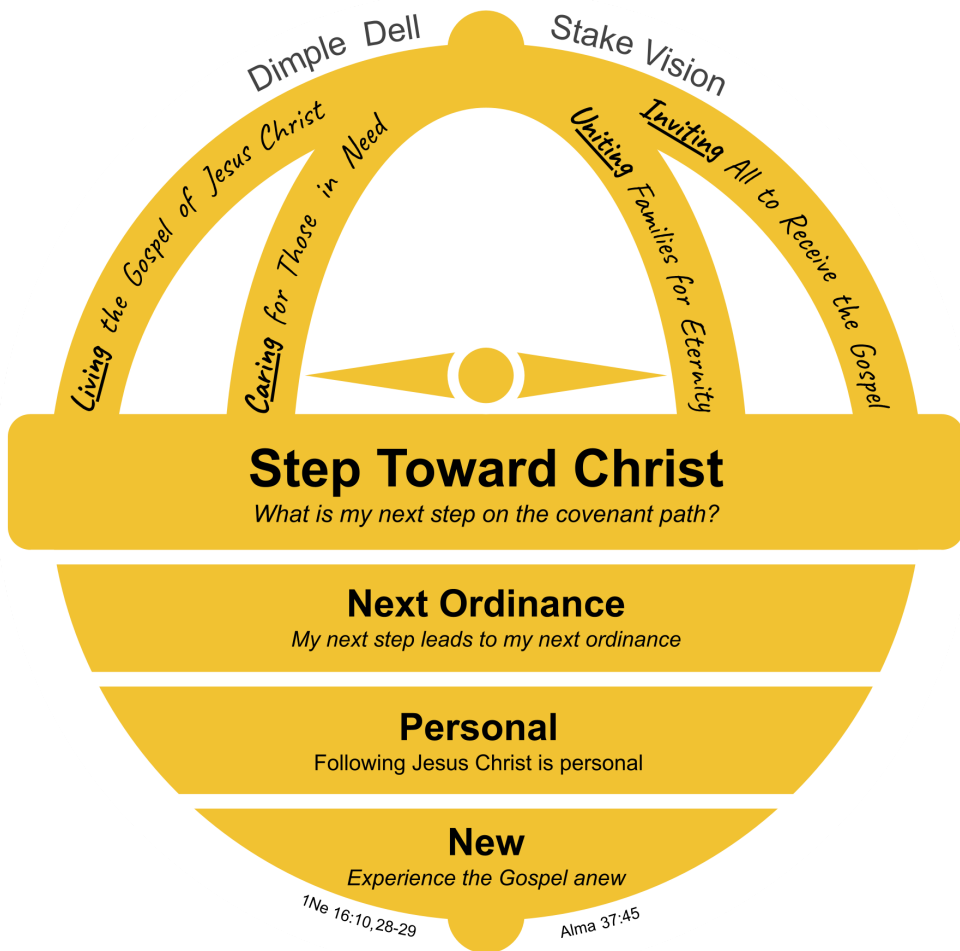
Dimple Dell Stake Vision

Living the Gospel of Jesus Christ

Caring for Those in Need

Uniting Families for Eternity

Inviting All to Receive the Gospel

Step Toward Christ
What is my next step on the covenant path?

Next Ordinance
My next step leads to my next ordinance

Personal
Following Jesus Christ is personal

New
Experience the Gospel anew

1Ne 16:10,28-29

Alma 37:45